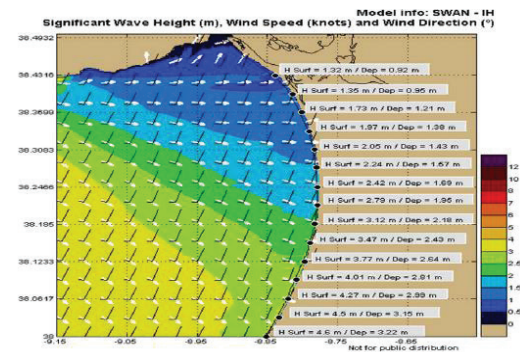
Model info: SWAN - IH
Significant Wave Height (m), Wind Speed (knots) and Wind Direction (°)

38.4932
38.4316
38.3699
38.3083
38.2466
38.185
38.1233
38.0617
38

-9.15
-9.05
-8.95
-8.85
-8.75
-8.65

H Surf = 1.32 m / Dep = 0.92 m
H Surf = 1.35 m / Dep = 0.95 m
H Surf = 1.73 m / Dep = 1.21 m
H Surf = 1.97 m / Dep = 1.38 m
H Surf = 2.05 m / Dep = 1.43 m
H Surf = 2.24 m / Dep = 1.57 m
H Surf = 2.42 m / Dep = 1.69 m
H Surf = 2.79 m / Dep = 1.95 m
H Surf = 3.12 m / Dep = 2.18 m
H Surf = 3.47 m / Dep = 2.43 m
H Surf = 3.77 m / Dep = 2.64 m
H Surf = 4.01 m / Dep = 2.81 m
H Surf = 4.27 m / Dep = 2.99 m
H Surf = 4.5 m / Dep = 3.15 m
H Surf = 4.6 m / Dep = 3.22 m

12
10
8
7
6
5
4
3.5
3
2.5
2
1.5
1
0.5
0

Not for public distribution